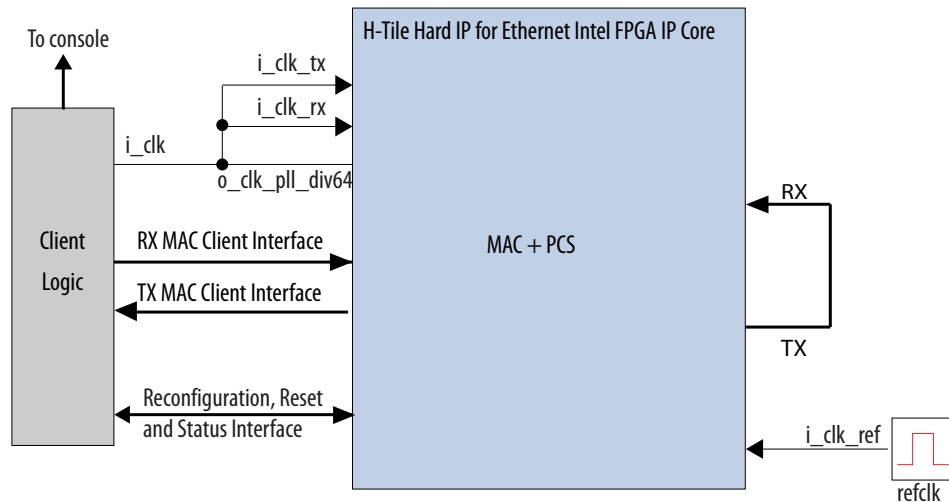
To console

Client Logic

i_clk

i_clk_tx

i_clk_rx

o_clk_pll_div64

RX MAC Client Interface

TX MAC Client Interface

Reconfiguration, Reset and Status Interface

H-Tile Hard IP for Ethernet Intel FPGA IP Core

MAC + PCS

RX

TX

i_clk_ref

refclk